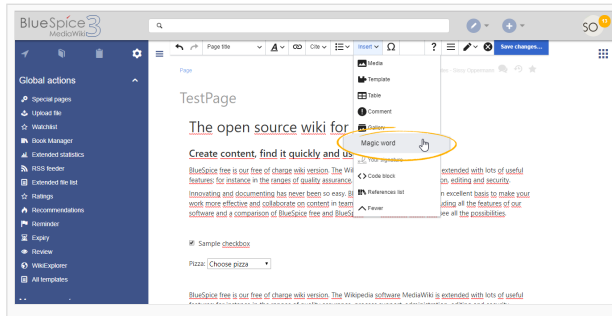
BlueSpice 3 MediaWiki

SO 13

Global actions

Special pages
Upload file
Watchlist
Book Manager
Extended statistics
RSS feeder
Extended file list
Ratings
Recommendations
Reminder
Expiry
Review
WikiExplorer
All templates

Page title
Cite
Insert
Ω
?
Save changes...

Page

TestPage

The open source wiki for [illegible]

Create content, find it quickly and us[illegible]

BlueSpice free is our free of charge wiki version. The Wiki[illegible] extended with lots of useful features: for instance in the ranges of quality assurance, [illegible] on, editing and security.

Innovating and documenting has never been so easy. B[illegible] an excellent basis to make your work more effective and collaborate on content in team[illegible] uding all the features of our software and a comparison of BlueSpice free and BlueSp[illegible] e all the possibilities.

Media
Template
Table
Comment
Gallery
Magic word
Your signature
Code block
References list
Fewer

Sample checkbox

Pizza: Choose pizza

BlueSpice free is our free of charge wiki version. The Wikipedia software MediaWiki is extended with lots of useful